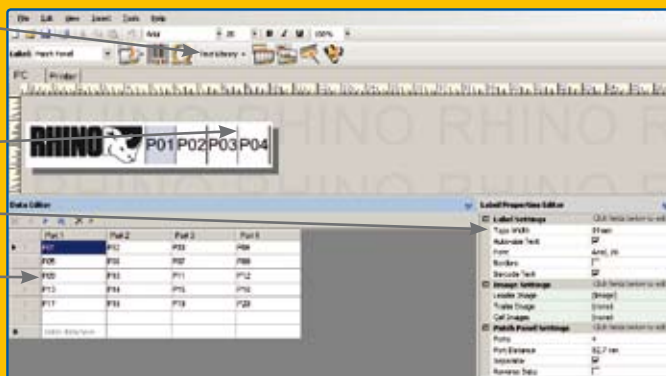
File Edit View Insert Tools Help

Arial 26 B I U 100%

Label: Patch Panel

Text Library

PC Printer

RHINO RHINO RHINO

RHINO P01 P02 P03 P04

Data Editor

| | Part 1 | Part 2 | Part 3 | Part 4 |
|---|---|---|---|---|
| ▸ | P01 | P02 | P03 | P04 |
| | P05 | P06 | P07 | P08 |
| | P09 | P10 | P11 | P12 |
| | P13 | P14 | P15 | P16 |
| | P17 | P18 | P19 | P20 |
| * | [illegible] | | | |

Label Properties Editor

Label Settings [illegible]
Tape Width 9 mm
Autoscale Text ☑
Font Arial, 26
Borders ☐
Barcode Text ☑
Image Settings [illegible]
Leader Image [Image]
Trailer Image [none]
Cell Images [none]
Patch Panel Settings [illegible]
Ports 4
Port Distance 12.7 mm
Separator ☑
Reverse Seq ☐